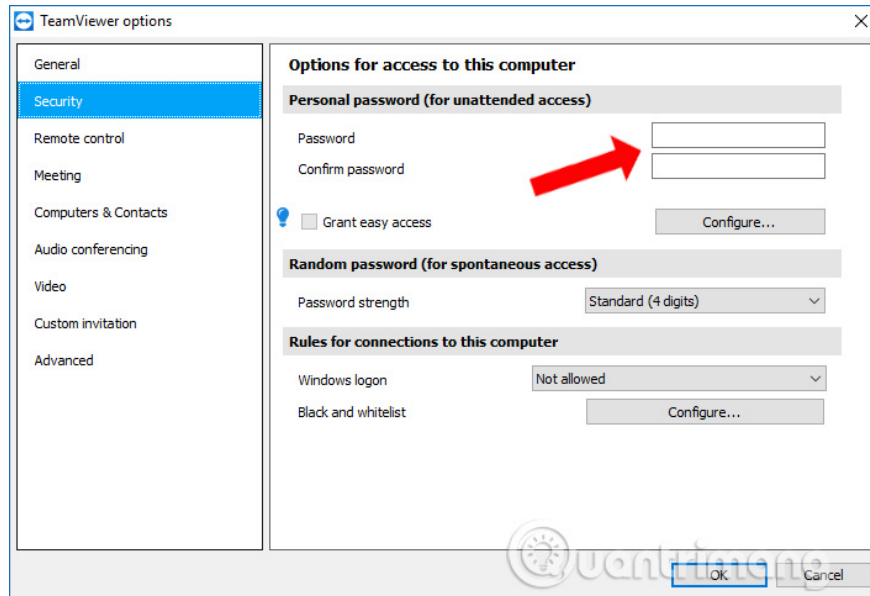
TeamViewer options

General
Security
Remote control
Meeting
Computers & Contacts
Audio conferencing
Video
Custom invitation
Advanced

Options for access to this computer

Personal password (for unattended access)

Password
Confirm password

Grant easy access
Configure...

Random password (for spontaneous access)

Password strength
Standard (4 digits)

Rules for connections to this computer

Windows logon
Not allowed

Black and whitelist
Configure...

Quantrimang

OK
Cancel